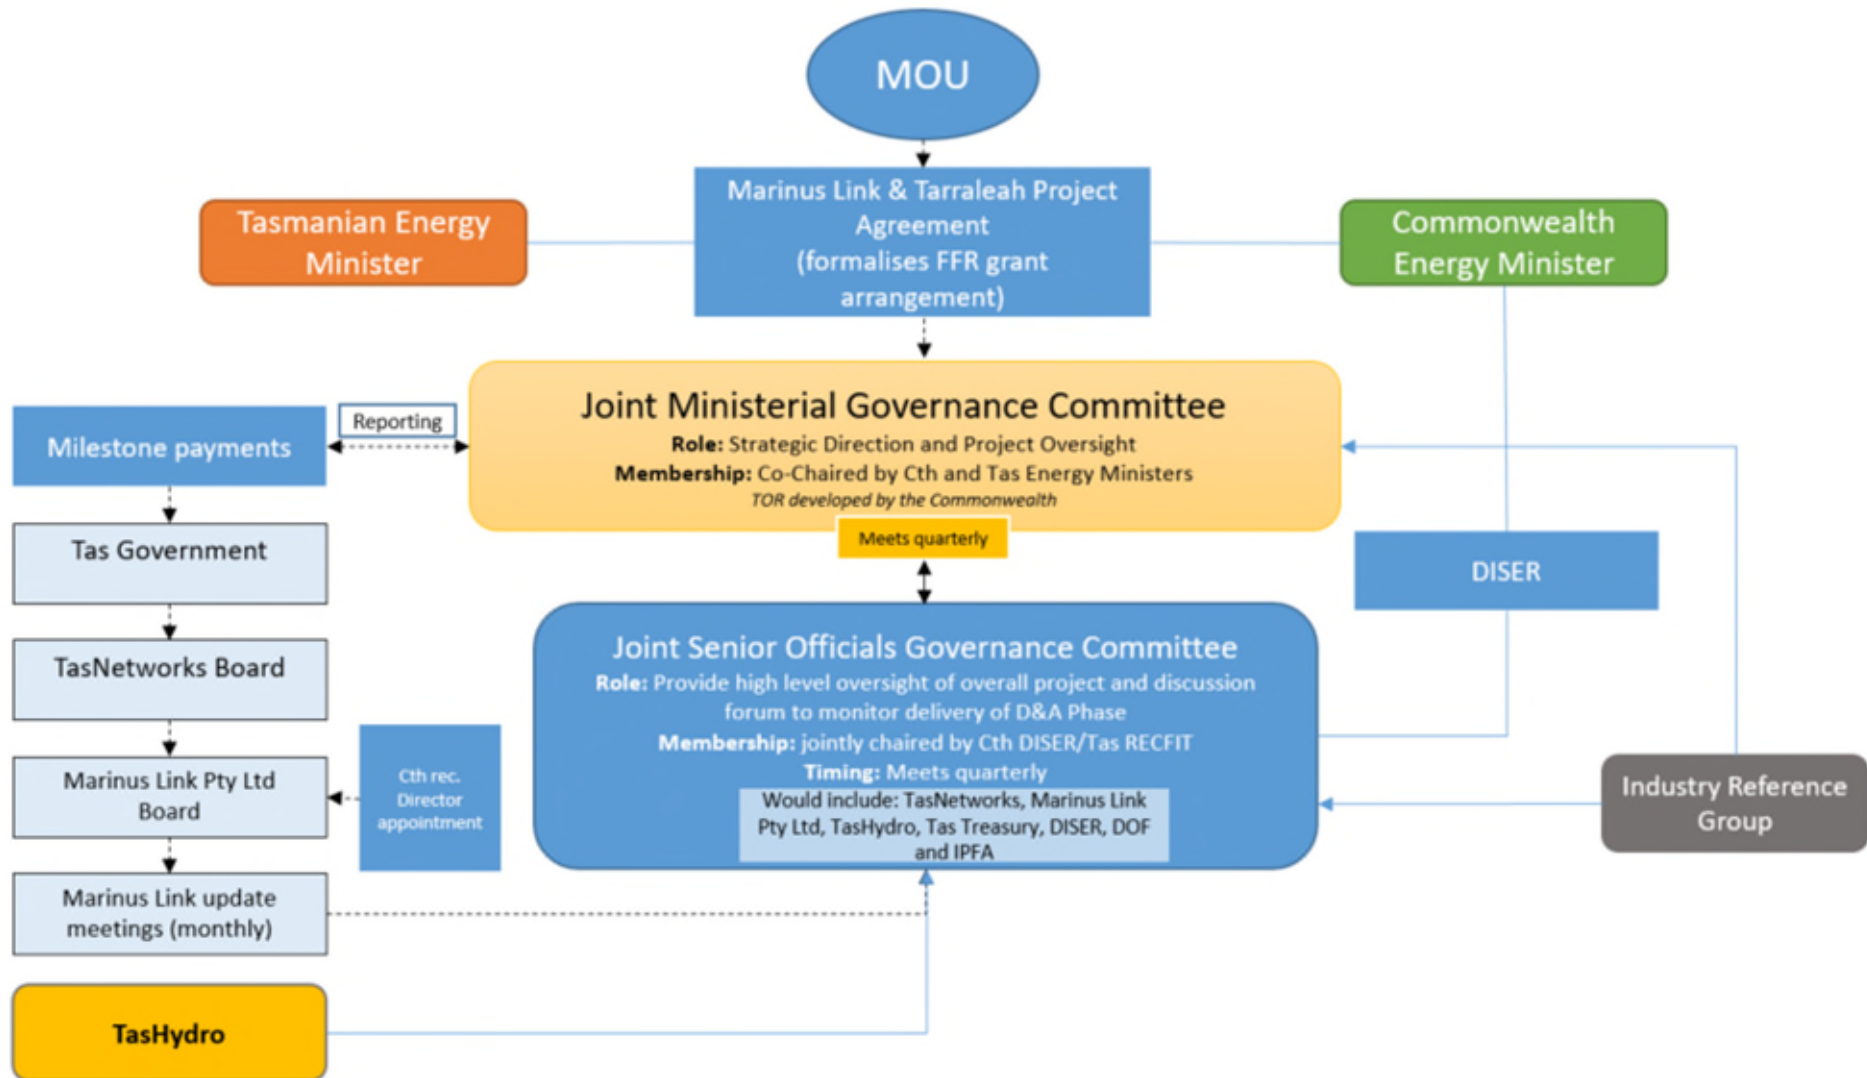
MOU

Tasmanian Energy Minister

Marinus Link & Tarraleah Project Agreement (formalises FFR grant arrangement)

Commonwealth Energy Minister

Reporting

Milestone payments

Joint Ministerial Governance Committee
**Role:** Strategic Direction and Project Oversight
**Membership:** Co-Chaired by Cth and Tas Energy Ministers
*TOR developed by the Commonwealth*

Meets quarterly

DISER

Tas Government

TasNetworks Board

Marinus Link Pty Ltd Board

Cth rec. Director appointment

Joint Senior Officials Governance Committee
**Role:** Provide high level oversight of overall project and discussion forum to monitor delivery of D&A Phase
**Membership:** jointly chaired by Cth DISER/Tas RECFIT
**Timing:** Meets quarterly
Would include: TasNetworks, Marinus Link Pty Ltd, TasHydro, Tas Treasury, DISER, DOF and IPFA

Industry Reference Group

Marinus Link update meetings (monthly)

TasHydro